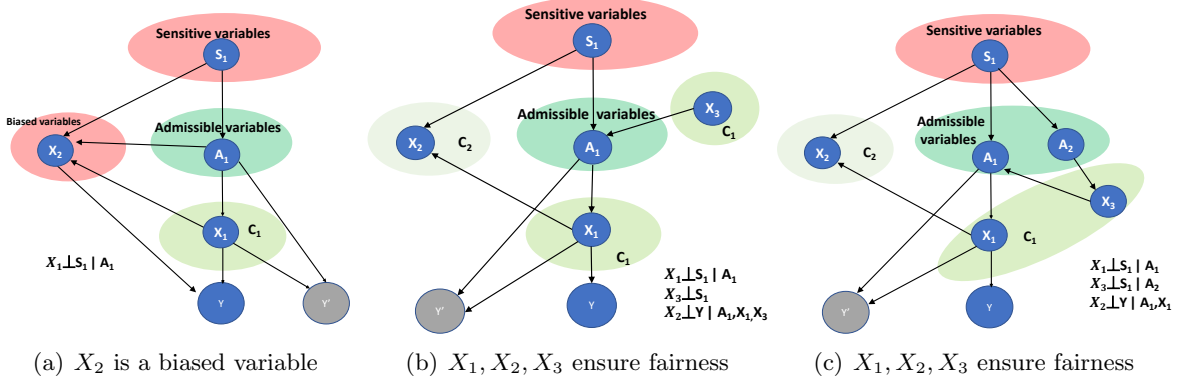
Sensitive variables

$S_1$

Biased variables

$X_2$

Admissible variables

$A_1$

$X_1$

$C_1$

$X_1 \perp S_1 \mid A_1$

Y

Y'

(a) $X_2$ is a biased variable

Sensitive variables

$S_1$

$X_3$

$C_1$

Admissible variables

$X_2$

$C_2$

$A_1$

$X_1$

$C_1$

$X_1 \perp S_1 \mid A_1$
$X_3 \perp S_1$
$X_2 \perp Y \mid A_1, X_1, X_3$

Y'

Y

(b) $X_1, X_2, X_3$ ensure fairness

Sensitive variables

$S_1$

Admissible variables

$X_2$

$C_2$

$A_1$

$A_2$

$X_3$

$X_1$

$C_1$

$X_1 \perp S_1 \mid A_1$
$X_3 \perp S_1 \mid A_2$
$X_2 \perp Y \mid A_1, X_1$

Y'

Y

(c) $X_1, X_2, X_3$ ensure fairness